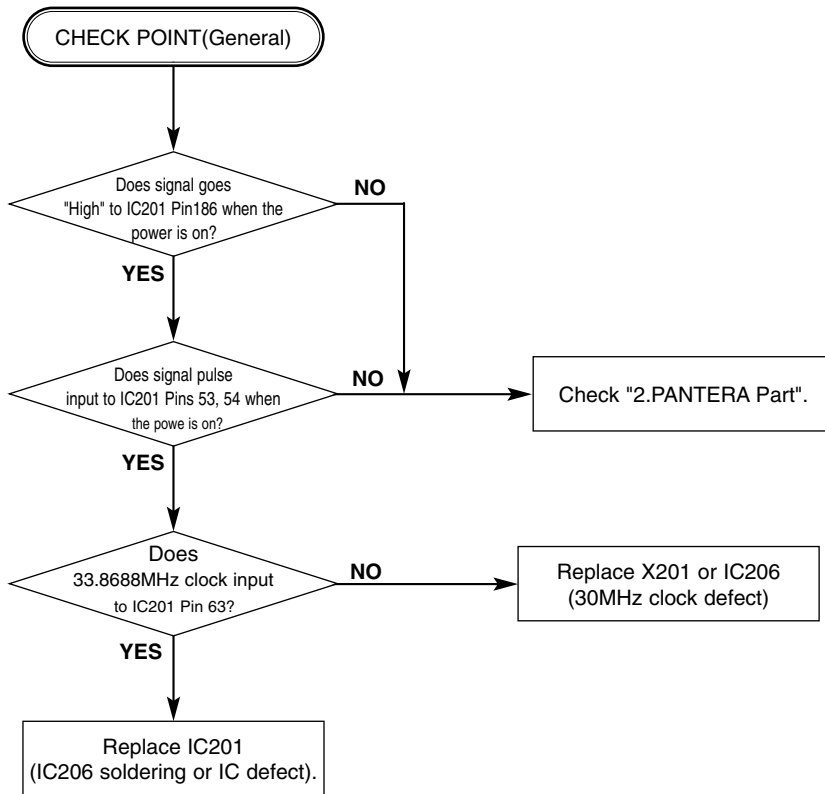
CHECK POINT(General)

Does signal goes "High" to IC201 Pin186 when the power is on?

NO

YES

Does signal pulse input to IC201 Pins 53, 54 when the powe is on?

NO

Check "2.PANTERA Part".

YES

Does 33.8688MHz clock input to IC201 Pin 63?

NO

Replace X201 or IC206 (30MHz clock defect)

YES

Replace IC201 (IC206 soldering or IC defect).